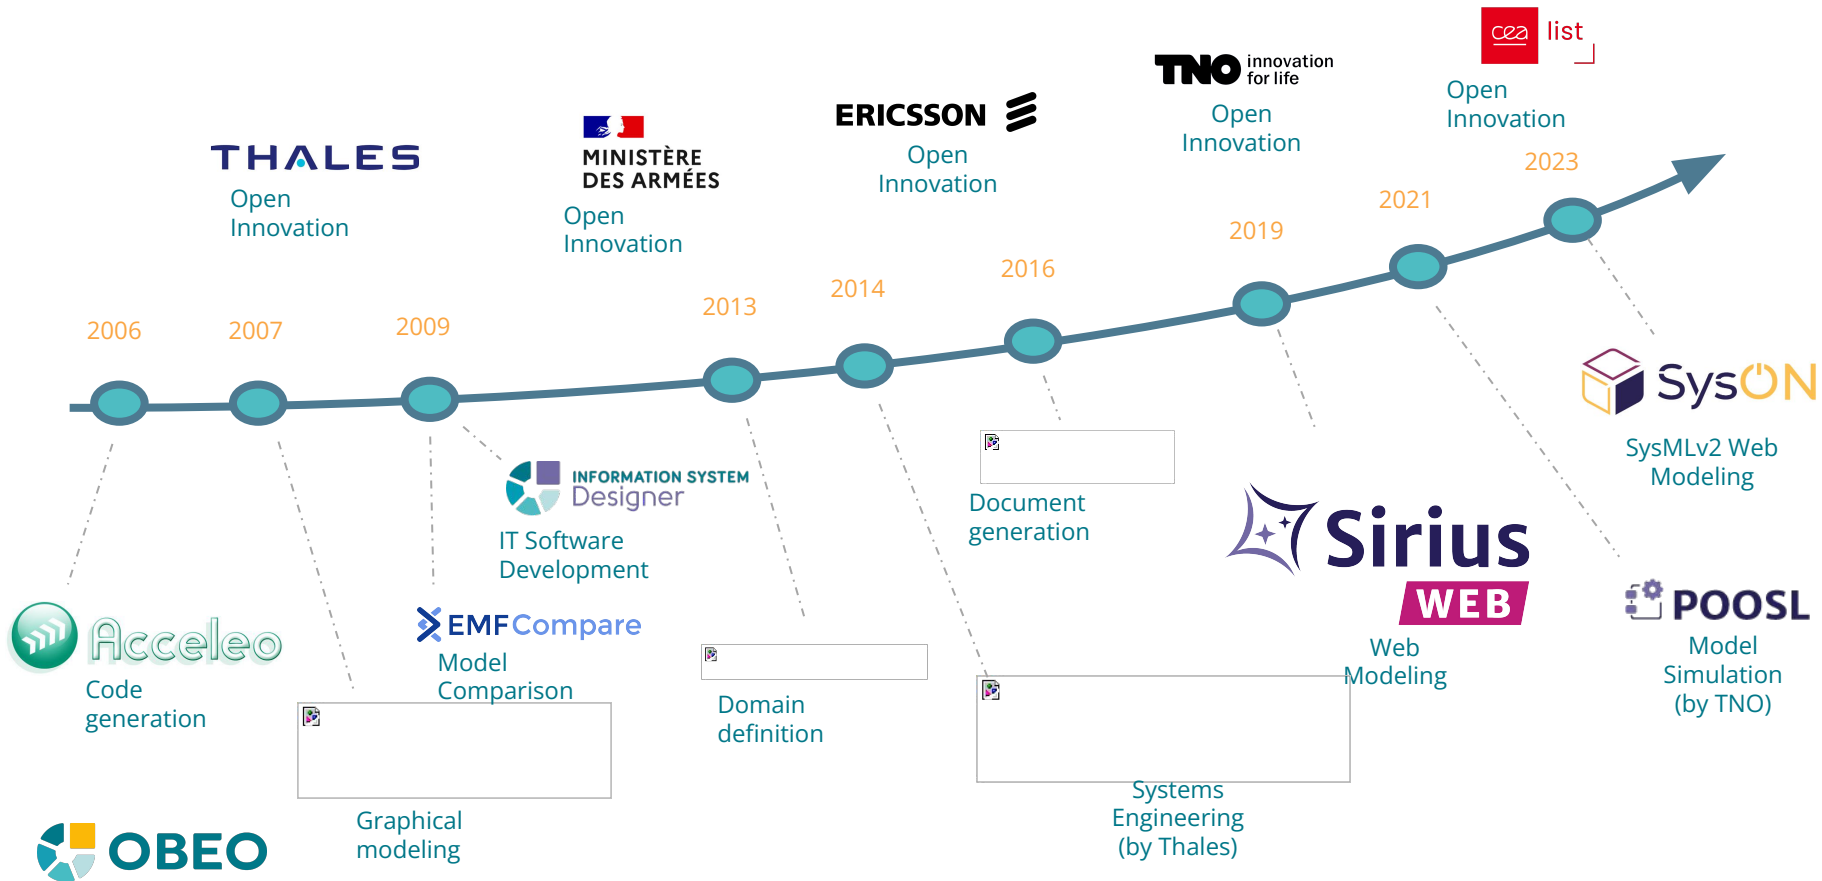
cea list

Open Innovation

2023

TNO innovation for life

Open Innovation

2021

ERICSSON

Open Innovation

2019

MINISTÈRE DES ARMÉES

Open Innovation

2016

THALES

Open Innovation

2014

2013

2006

2007

2009

SysON

SysMLv2 Web Modeling

INFORMATION SYSTEM Designer

IT Software Development

Document generation

Sirius WEB

Web Modeling

POOSL

Model Simulation (by TNO)

Acceleo

Code generation

EMF Compare

Model Comparison

Domain definition

Systems Engineering (by Thales)

Graphical modeling

OBEO